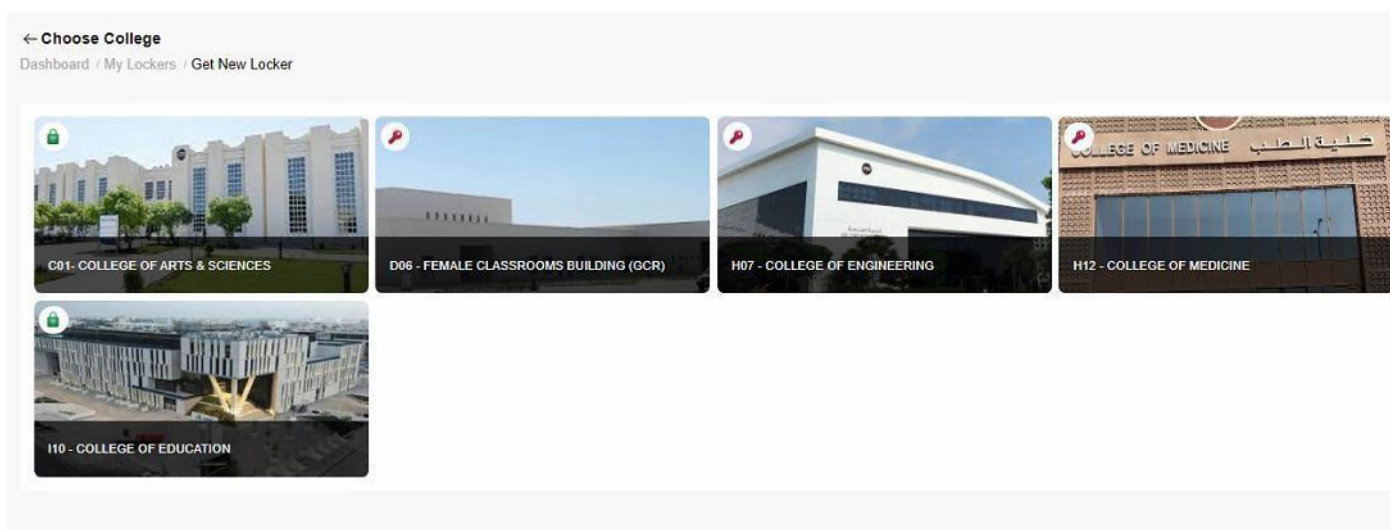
← Choose College
Dashboard / My Lockers / Get New Locker

C01- COLLEGE OF ARTS & SCIENCES

D06 - FEMALE CLASSROOMS BUILDING (GCR)

H07 - COLLEGE OF ENGINEERING

COLLEGE OF MEDICINE كلية الطب
H12 - COLLEGE OF MEDICINE

I10 - COLLEGE OF EDUCATION